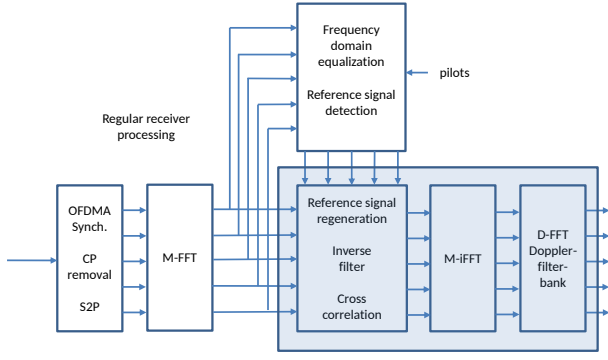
Frequency domain equalization

Reference signal detection

pilots

Regular receiver processing

OFDMA Synch.

CP removal

S2P

M-FFT

Reference signal regeneration

Inverse filter

Cross correlation

M-iFFT

D-FFT Doppler-filter-bank